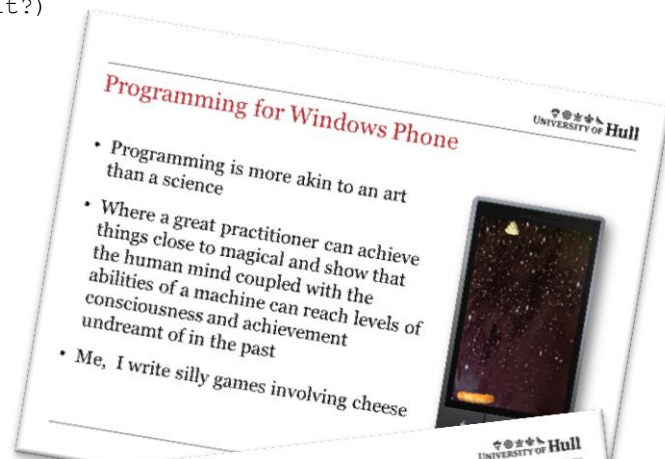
t?)

Programming for Windows Phone

UNIVERSITY OF Hull

• Programming is more akin to an art than a science

• Where a great practitioner can achieve things close to magical and show that the human mind coupled with the abilities of a machine can reach levels of consciousness and achievement undreamt of in the past

• Me, I write silly games involving cheese

UNIVERSITY OF Hull